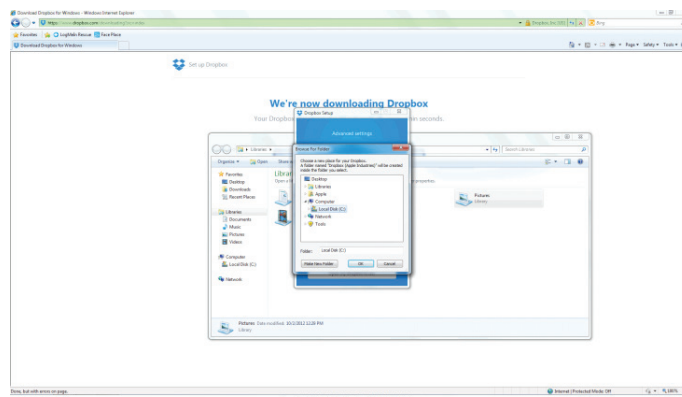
Download Dropbox for Windows - Windows Internet Explorer

https://www.dropbox.com/downloading?os=win

Dropbox, Inc. [US]

Bing

Favorites

LogMeIn Rescue

Face Place

Download Dropbox for Windows

Page ▾ Safety ▾ Tools ▾

Set up Dropbox

We're now downloading Dropbox

Your Dropbox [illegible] in seconds.

Dropbox Setup

Advanced settings

Libraries ▸

Search Libraries

Organize ▾

Open

Share with ▾

Favorites

Desktop

Downloads

Recent Places

Libraries

Documents

Music

Pictures

Videos

Computer

Local Disk (C:)

Network

Librar

Open a

properties.

Pictures

Library

Browse For Folder

Choose a new place for your Dropbox. A folder named "Dropbox (Apple Industries)" will be created inside the folder you select.

Desktop

Libraries

Apple

Computer

Local Disk (C:)

Network

Tools

Folder: Local Disk (C:)

Make New Folder

OK

Cancel

Pictures Date modified: 10/2/2012 12:28 PM

Library

Done, but with errors on page.

Internet | Protected Mode: Off

100%